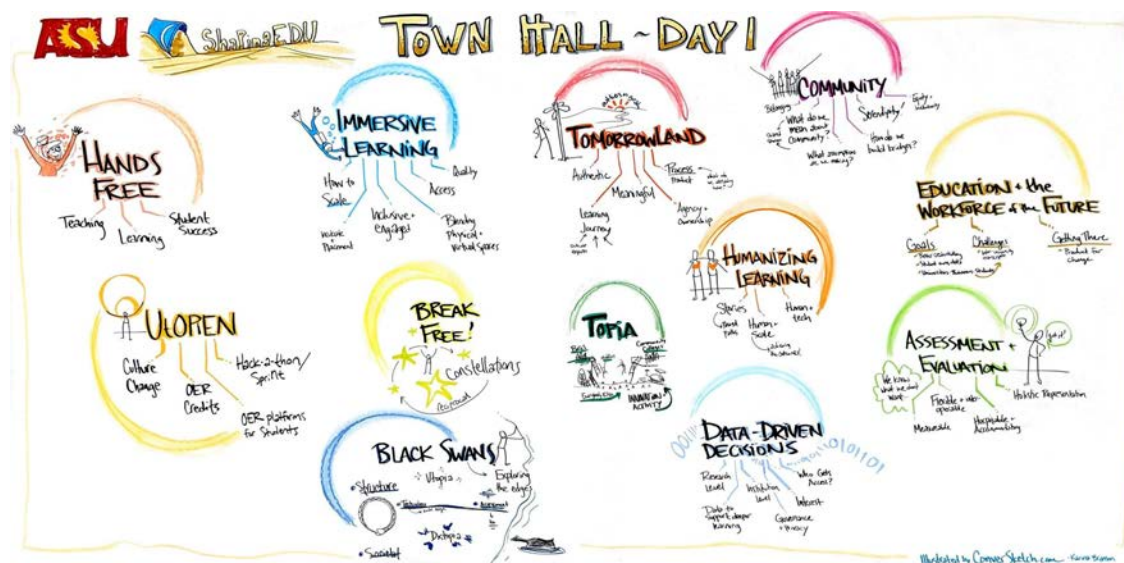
ASU ShapingEDU TOWN HALL ~ DAY 1

HANDS FREE
Teaching
Learning
Student Success

IMMERSIVE LEARNING
How to Scale
Inclusive + Engaged
Access
Quality
Blending Physical + Virtual Spaces
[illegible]

TOMORROWLAND
Authentic
Meaningful
Process
Agency + Ownership
Learning Journey

COMMUNITY
Belonging
What do we mean about Community?
Serendipity
Equity + Inclusivity
What assumptions do we making?
How do we build bridges?

EDUCATION + the WORKFORCE of the FUTURE
Goals
Challenges
Getting There

ULOPEN
Culture Change
OER Credits
Hack-a-thon/Sprint
OER platforms for Students

BREAK FREE!
Constellations

TOPIA

HUMANIZING LEARNING
Stories
Shared paths
Human Scale
Human + tech

ASSESSMENT + EVALUATION
Flexible + interoperable
Measurable
Holistic Representation
Hospitable + Accountability

BLACK SWANS
Structure
Utopia
Exploring the edges
Dystopia
Scarcity

DATA-DRIVEN DECISIONS
Research level
Institution level
Who Gets Access?
Interests
Data to support deeper learning
Governance + Privacy

Illustrated by ConverSketch.com - Karina Branson